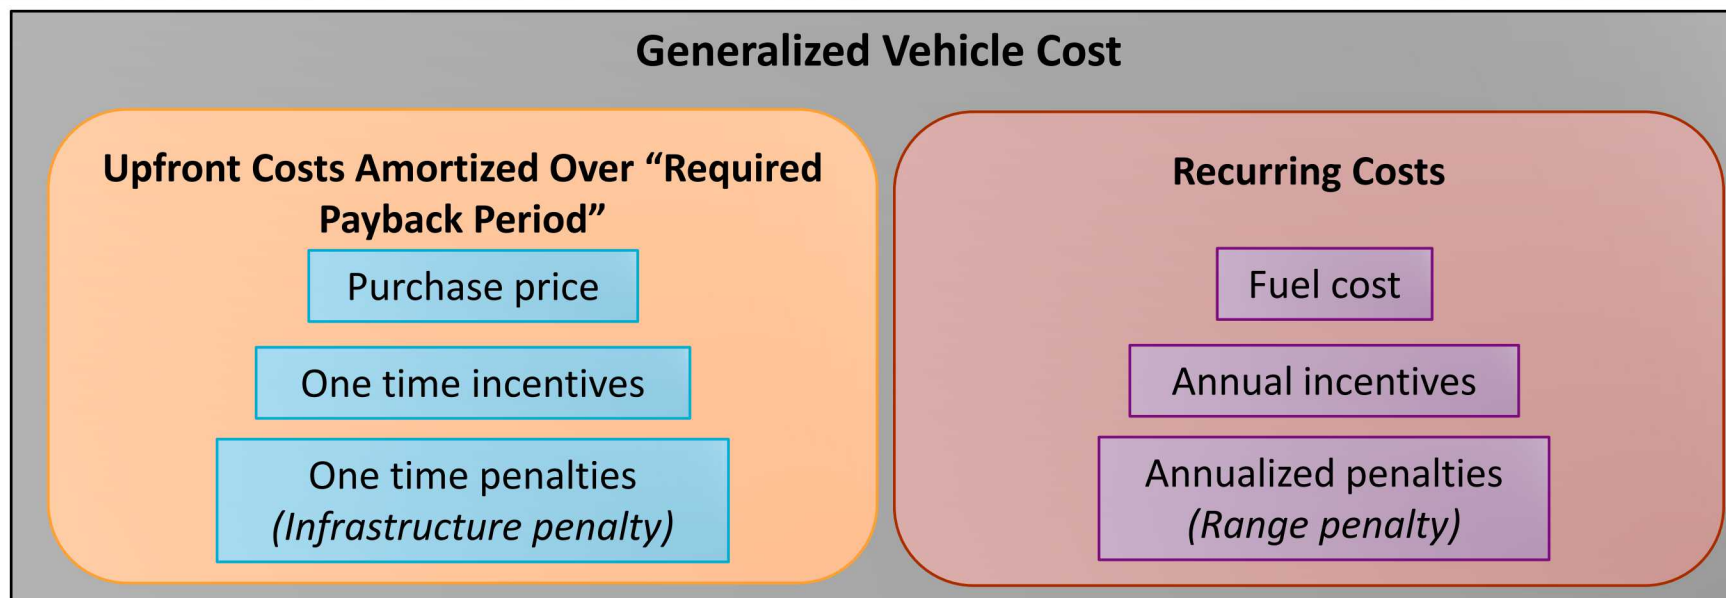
Generalized Vehicle Cost

Upfront Costs Amortized Over "Required Payback Period"

Purchase price

One time incentives

One time penalties
(Infrastructure penalty)

Recurring Costs

Fuel cost

Annual incentives

Annualized penalties
(Range penalty)